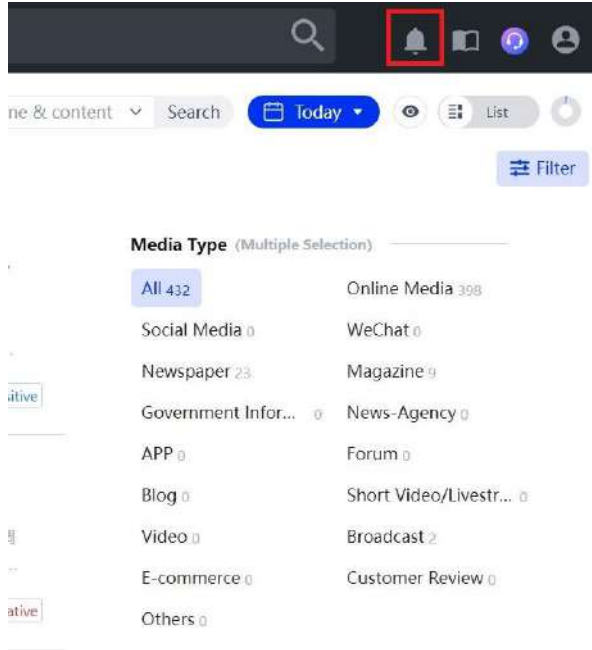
ne & content ⌄ Search

Today ▾

List

Filter

Media Type (Multiple Selection)

All 432
Social Media 0
Newspaper 23
Government Infor... 0
APP 0
Blog 0
Video 0
E-commerce 0
Others 0

Online Media 398
WeChat 0
Magazine 9
News-Agency 0
Forum 0
Short Video/Livestr... 0
Broadcast 2
Customer Review 0

itive

ative